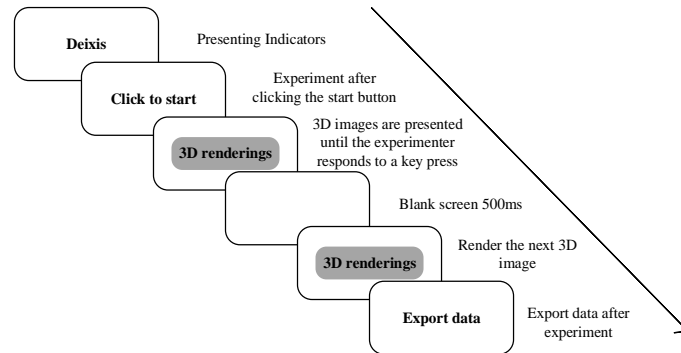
Deixis

Presenting Indicators

Click to start

Experiment after clicking the start button

3D renderings

3D images are presented until the experimenter responds to a key press

Blank screen 500ms

3D renderings

Render the next 3D image

Export data

Export data after experiment